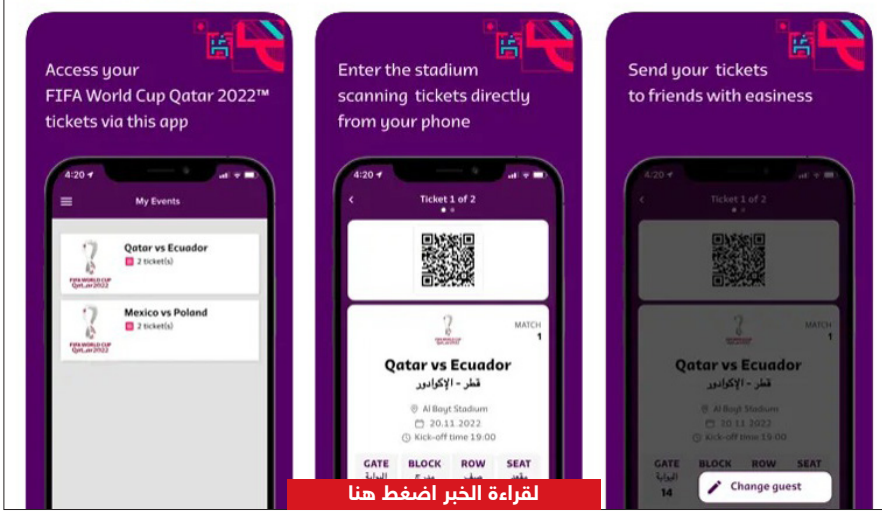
Access your FIFA World Cup Qatar 2022™ tickets via this app

4:20

My Events

FIFA WORLD CUP Qatar2022

Qatar vs Ecuador

2 ticket(s)

FIFA WORLD CUP Qatar2022

Mexico vs Poland

2 ticket(s)

Enter the stadium scanning tickets directly from your phone

4:20

Ticket 1 of 2

MATCH 1

Qatar vs Ecuador

قطر - الإكوادور

Al Bayt Stadium

20.11.2022

Kick-off time 19:00

| GATE | BLOCK | ROW | SEAT |
|---|---|---|---|
| البوابة | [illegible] | صف | مقعد |

Send your tickets to friends with easiness

4:20

Ticket 1 of 2

MATCH 1

Qatar vs Ecuador

قطر - الإكوادور

Al Bayt Stadium

20.11.2022

Kick-off time 19:00

| GATE | BLOCK | ROW | SEAT |
|---|---|---|---|
| البوابة 14 | | | |

Change guest

لقراءة الخبر اضغط هنا